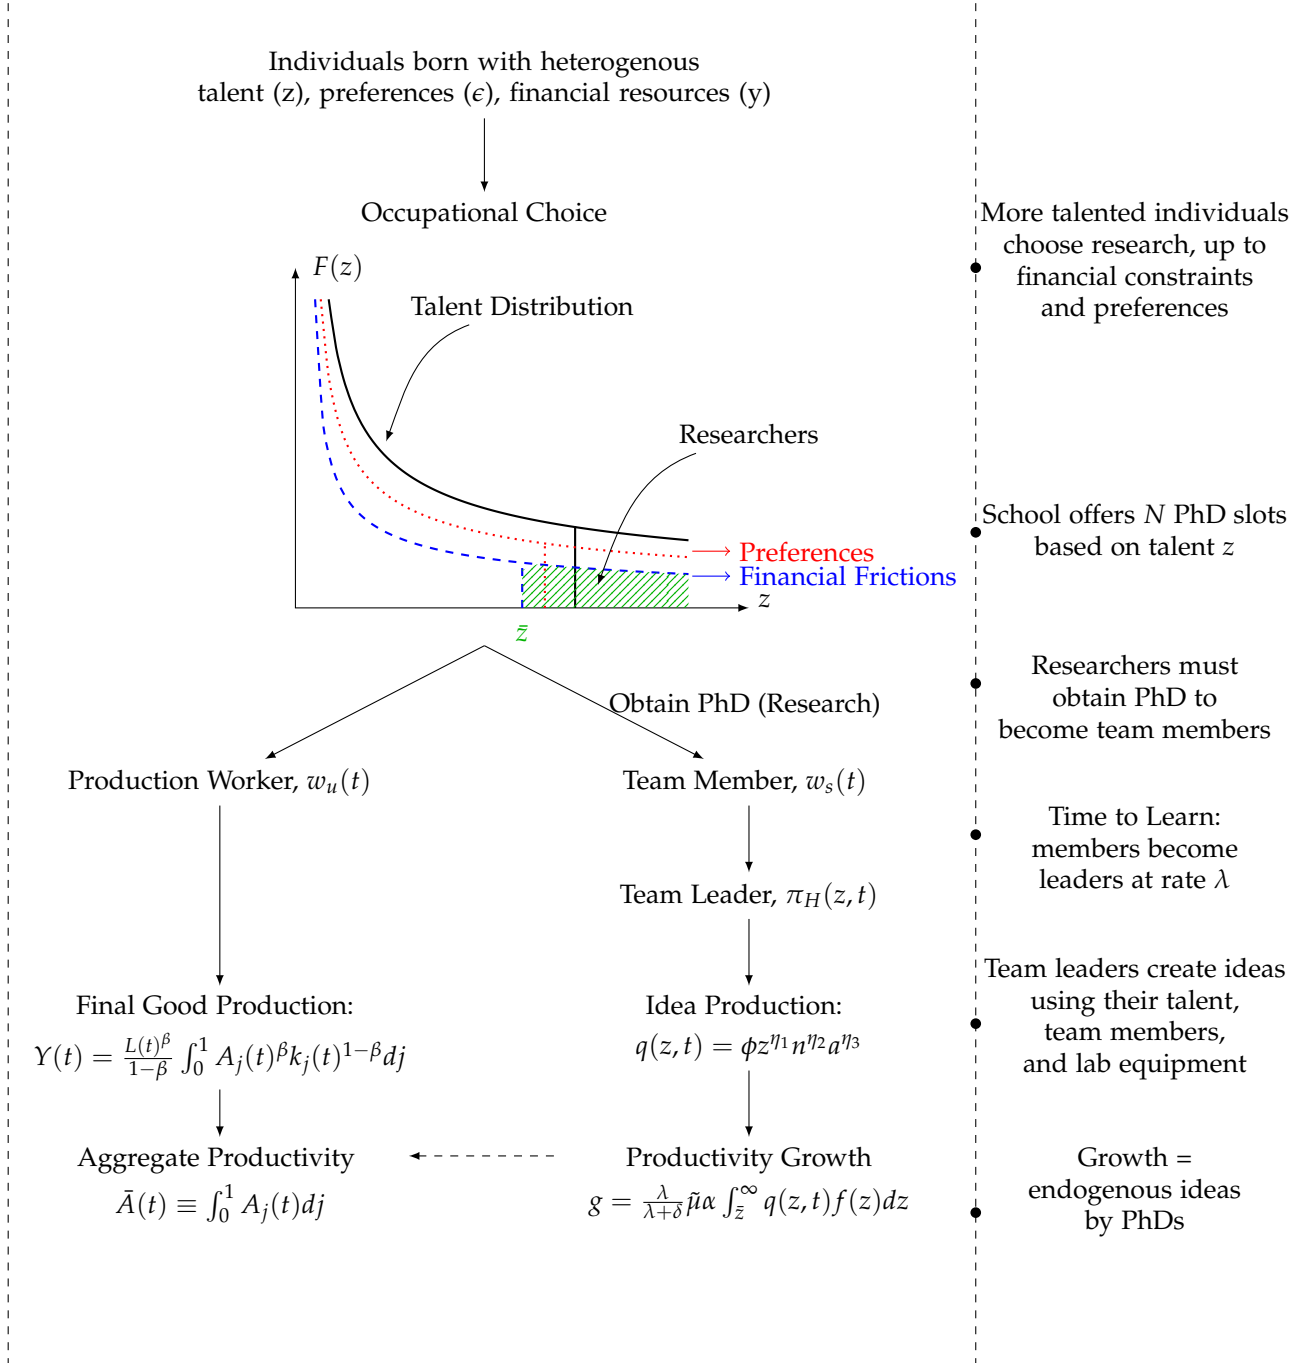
Individuals born with heterogenous talent (z), preferences ($\epsilon$), financial resources (y)

Occupational Choice

$F(z)$

Talent Distribution

Researchers

Preferences

Financial Frictions

$z$

$\bar{z}$

Obtain PhD (Research)

Production Worker, $w_u(t)$

Team Member, $w_s(t)$

Team Leader, $\pi_H(z,t)$

Final Good Production:
$Y(t) = \frac{L(t)^\beta}{1-\beta}\int_0^1 A_j(t)^\beta k_j(t)^{1-\beta}dj$

Idea Production:
$q(z,t) = \phi z^{\eta_1} n^{\eta_2} a^{\eta_3}$

Aggregate Productivity
$\bar{A}(t) \equiv \int_0^1 A_j(t)dj$

Productivity Growth
$g = \frac{\lambda}{\lambda+\delta}\tilde{\mu}\alpha \int_{\bar{z}}^\infty q(z,t)f(z)dz$

More talented individuals choose research, up to financial constraints and preferences

School offers $N$ PhD slots based on talent $z$

Researchers must obtain PhD to become team members

Time to Learn: members become leaders at rate $\lambda$

Team leaders create ideas using their talent, team members, and lab equipment

Growth = endogenous ideas by PhDs